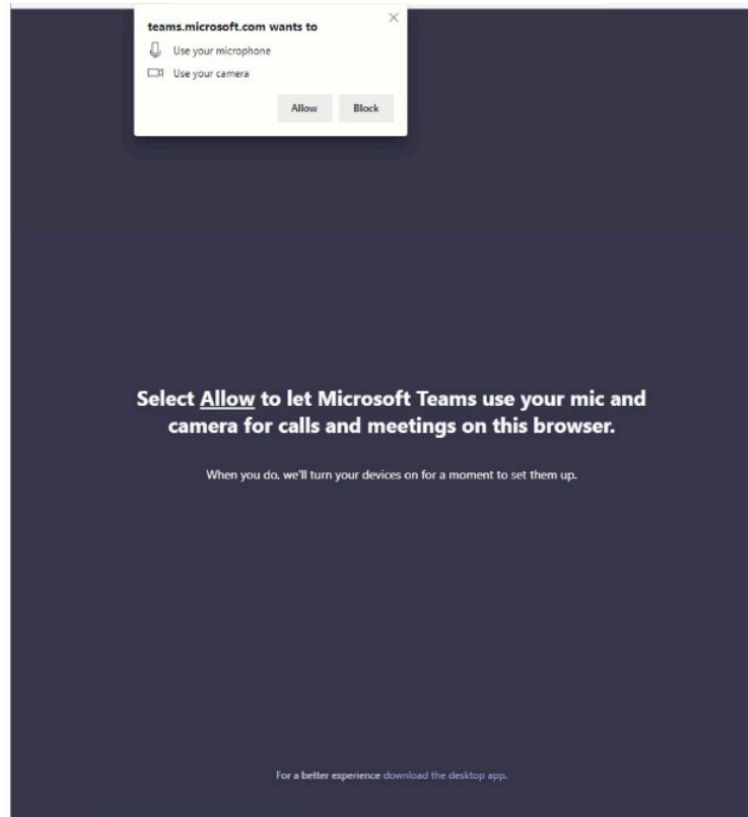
teams.microsoft.com wants to
Use your microphone
Use your camera
Allow Block

Select Allow to let Microsoft Teams use your mic and camera for calls and meetings on this browser.

When you do, we'll turn your devices on for a moment to set them up.

For a better experience download the desktop app.